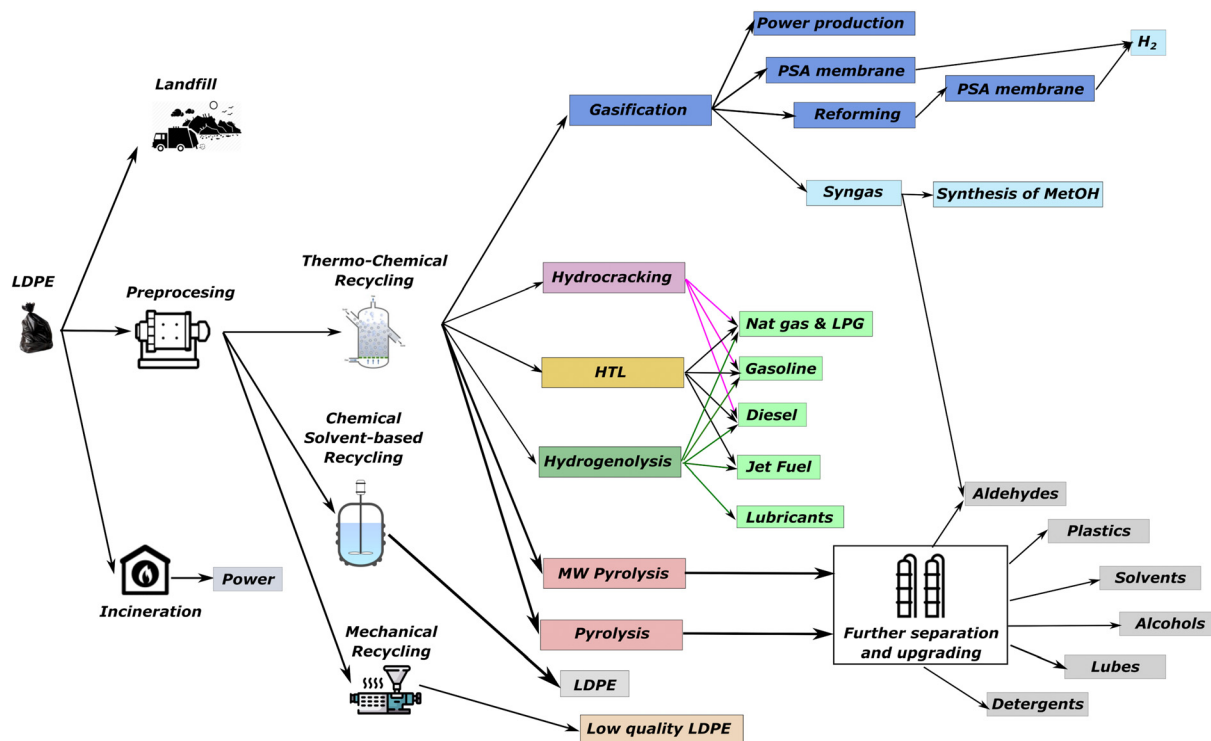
LDPE

Landfill

Preprocesing

Incineration

Power

Thermo-Chemical Recycling

Chemical Solvent-based Recycling

Mechanical Recycling

LDPE

Low quality LDPE

Gasification

Power production

PSA membrane

Reforming

PSA membrane

$H_2$

Syngas

Synthesis of MetOH

Hydrocracking

HTL

Hydrogenolysis

Nat gas & LPG

Gasoline

Diesel

Jet Fuel

Lubricants

MW Pyrolysis

Pyrolysis

Aldehydes

Further separation and upgrading

Plastics

Solvents

Alcohols

Lubes

Detergents